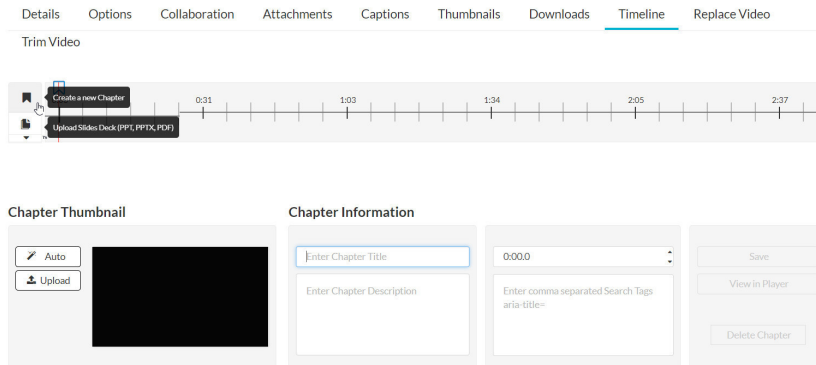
Details Options Collaboration Attachments Captions Thumbnails Downloads Timeline Replace Video

Trim Video

Create a new Chapter

0:31 1:03 1:34 2:05 2:37

Upload Slides Deck (PPT, PPTX, PDF)

Chapter Thumbnail

Auto

Upload

Chapter Information

Enter Chapter Title

Enter Chapter Description

0:00.0

Enter comma separated Search Tags aria-title=

Save

View in Player

Delete Chapter